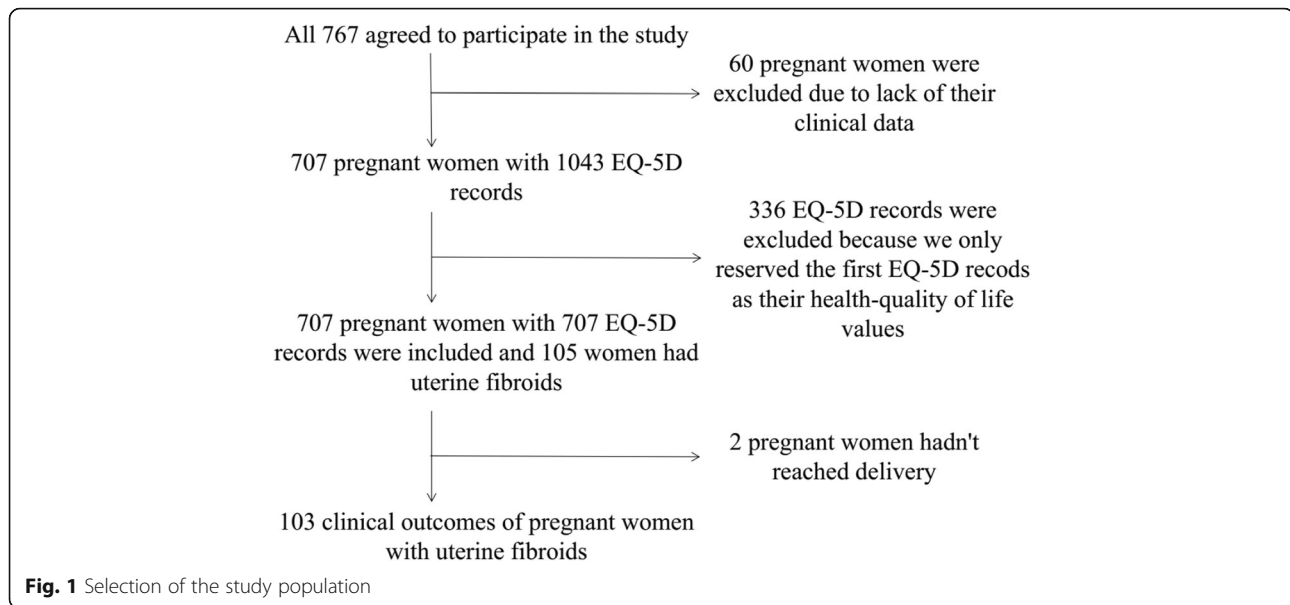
All 767 agreed to participate in the study

60 pregnant women were excluded due to lack of their clinical data

707 pregnant women with 1043 EQ-5D records

336 EQ-5D records were excluded because we only reserved the first EQ-5D recods as their health-quality of life values

707 pregnant women with 707 EQ-5D records were included and 105 women had uterine fibroids

2 pregnant women hadn't reached delivery

103 clinical outcomes of pregnant women with uterine fibroids

**Fig. 1** Selection of the study population